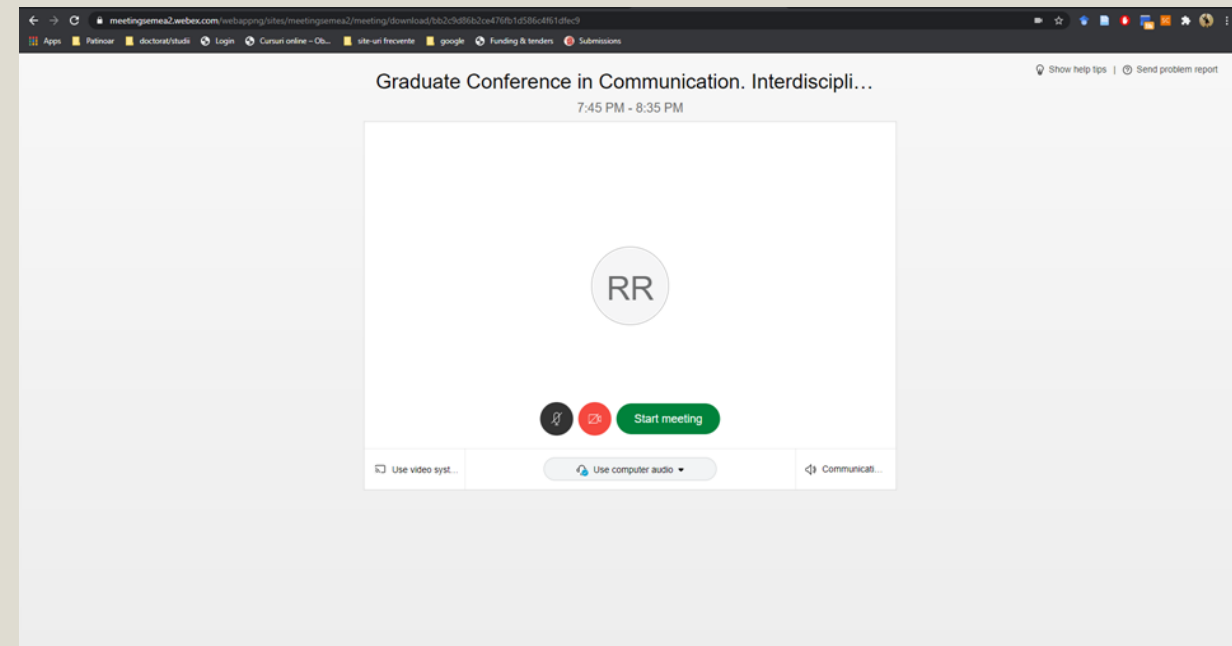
meetingsemea2.webex.com/webappng/sites/meetingsemea2/meeting/download/bb2c9d86b2ce476fb1d586c4f61dfec9

Apps Patinoar doctorat/studii Login Cursuri online – Ob... site-uri frecvente google Funding & tenders Submissions

Show help tips | Send problem report

Graduate Conference in Communication. Interdiscipli...

7:45 PM - 8:35 PM

RR

Start meeting

Use video syst...

Use computer audio

Communicati...